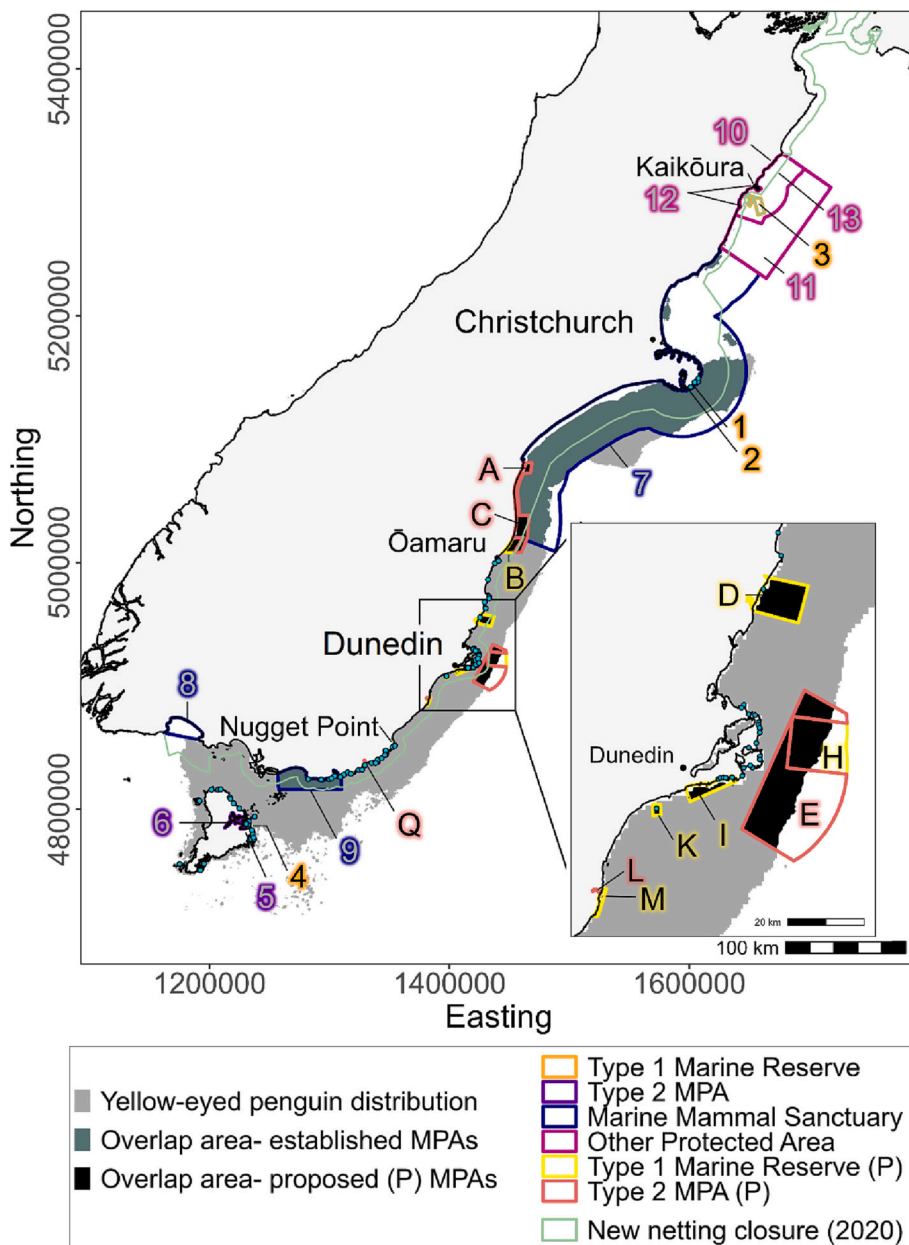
5400000
5200000
5000000
4800000
Northing
1200000
1400000
1600000
Easting

10
Kaikōura
12
13
3
11
Christchurch
1
2
7
A
C
Ōamaru
B
Dunedin
8
Nugget Point
6
5
4
9
Q

D
H
E
Dunedin
I
K
L
M
20 km
100 km

Yellow-eyed penguin distribution
Overlap area- established MPAs
Overlap area- proposed (P) MPAs
Type 1 Marine Reserve
Type 2 MPA
Marine Mammal Sanctuary
Other Protected Area
Type 1 Marine Reserve (P)
Type 2 MPA (P)
New netting closure (2020)